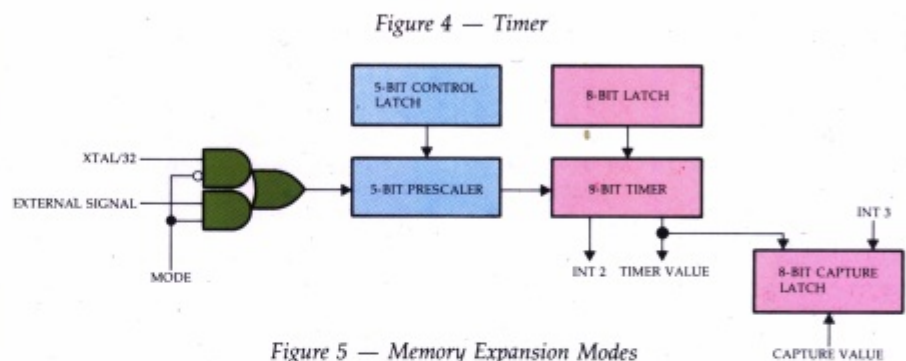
Figure 4 — Timer

5-BIT CONTROL LATCH

8-BIT LATCH

XTAL/32

EXTERNAL SIGNAL

MODE

5-BIT PRESCALER

9-BIT TIMER

INT 3

INT 2

TIMER VALUE

8-BIT CAPTURE LATCH

CAPTURE VALUE

Figure 5 — Memory Expansion Modes